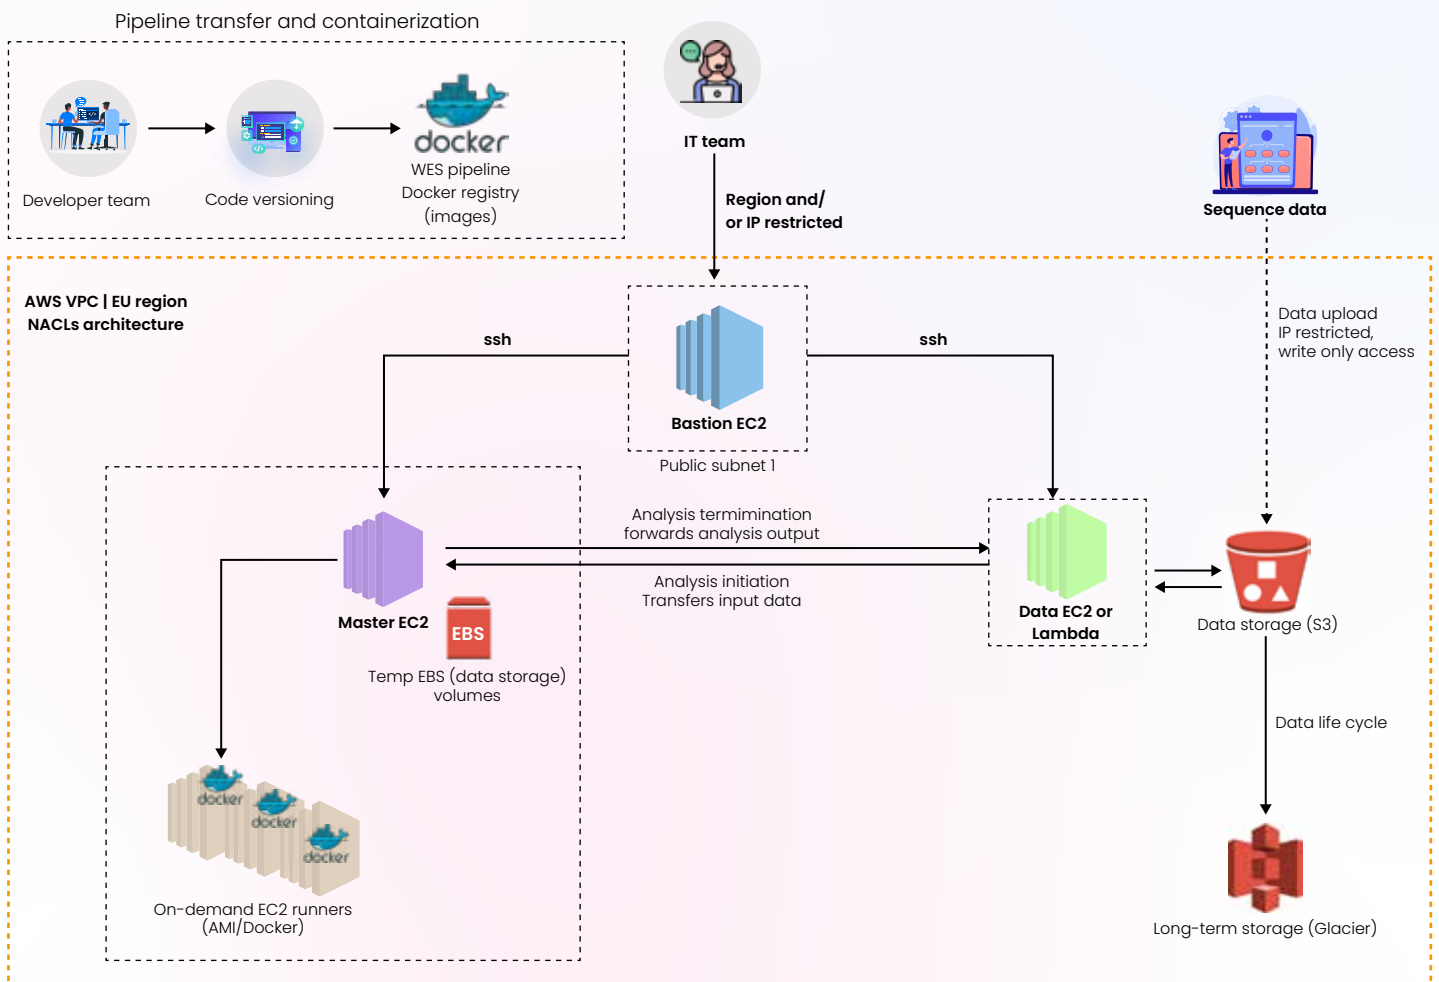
Pipeline transfer and containerization

Developer team

Code versioning

docker
WES pipeline
Docker registry
(images)

IT team

Region and/
or IP restricted

Sequence data

AWS VPC | EU region
NACLs architecture

ssh

ssh

Bastion EC2

Public subnet 1

Data upload
IP restricted,
write only access

Master EC2

EBS

Temp EBS (data storage)
volumes

Analysis termimination
forwards analysis output

Analysis initiation
Transfers input data

Data EC2 or
Lambda

Data storage (S3)

Data life cycle

docker
docker
docker

On-demand EC2 runners
(AMI/Docker)

Long-term storage (Glacier)